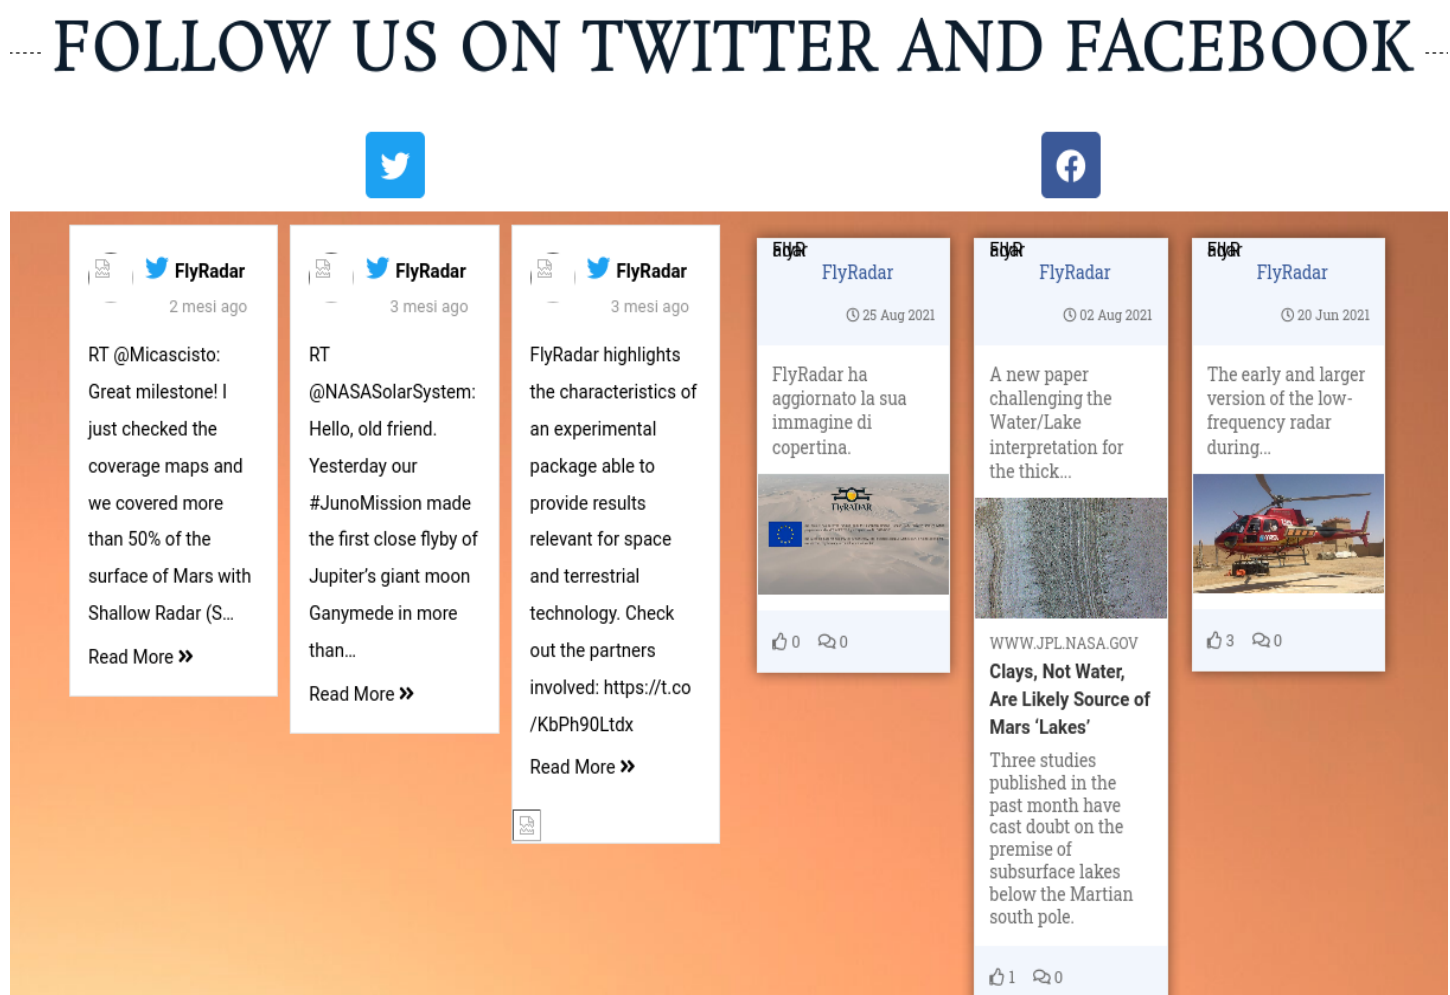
FOLLOW US ON TWITTER AND FACEBOOK

FlyRadar
2 mesi ago
RT @Micascisto: Great milestone! I just checked the coverage maps and we covered more than 50% of the surface of Mars with Shallow Radar (S...
Read More »

FlyRadar
3 mesi ago
RT @NASASolarSystem: Hello, old friend. Yesterday our #JunoMission made the first close flyby of Jupiter's giant moon Ganymede in more than...
Read More »

FlyRadar
3 mesi ago
FlyRadar highlights the characteristics of an experimental package able to provide results relevant for space and terrestrial technology. Check out the partners involved: https://t.co/KbPh90Ltdx
Read More »

FlyRadar
25 Aug 2021
FlyRadar ha aggiornato la sua immagine di copertina.
FlyRADAR
0 0

FlyRadar
02 Aug 2021
A new paper challenging the Water/Lake interpretation for the thick...
WWW.JPL.NASA.GOV
Clays, Not Water, Are Likely Source of Mars 'Lakes'
Three studies published in the past month have cast doubt on the premise of subsurface lakes below the Martian south pole.
1 0

FlyRadar
20 Jun 2021
The early and larger version of the low-frequency radar during...
3 0